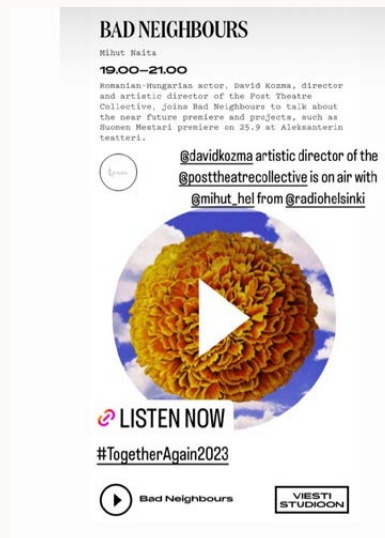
BAD NEIGHBOURS

Mihut Naita

19.00–21.00

Romanian-Hungarian actor, David Kozma, director and artistic director of the Post Theatre Collective, joins Bad Neighbours to talk about the near future premiere and projects, such as Suomen Mestari premiere on 25.9 at Aleksanterin teatteri.

@davidkozma artistic director of the @posttheatrecollective is on air with @mihut_hel from @radiohelsinki

LISTEN NOW

#TogetherAgain2023

Bad Neighbours

VIESTI STUDIOON